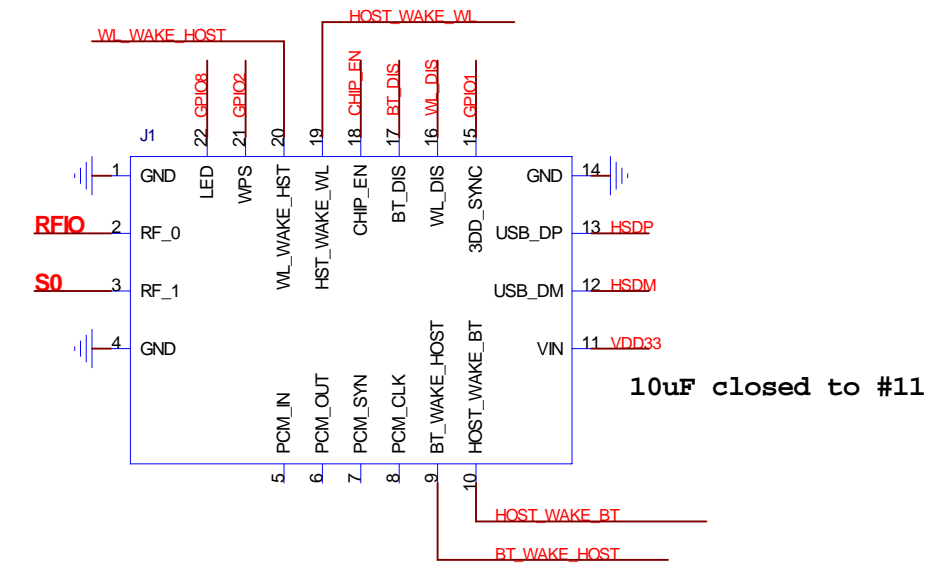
HOST_WAKE_WL
WL_WAKE_HOST
GPIO8
GPIO2
CHIP_EN
BT_DIS
WL_DIS
GPIO1
J1
22
21
20
19
18
17
16
15
1
GND
LED
WPS
WL_WAKE_HST
HST_WAKE_WL
CHIP_EN
BT_DIS
WL_DIS
3DD_SYNC
GND
14
RFIO
2
RF_0
USB_DP
13
HSDP
S0
3
RF_1
USB_DM
12
HSDM
4
GND
BT_WAKE_HOST
HOST_WAKE_BT
VIN
11
VDD33
10uF closed to #11
PCM_IN
PCM_OUT
PCM_SYN
PCM_CLK
5
6
7
8
9
10
HOST_WAKE_BT
BT_WAKE_HOST